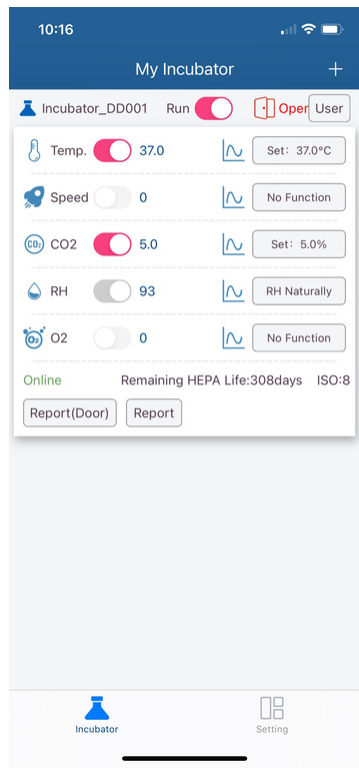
10:16

My Incubator +

Incubator_DD001 Run Oper User

Temp. 37.0 Set：37.0°C

Speed 0 No Function

$CO_2$ CO2 5.0 Set：5.0%

RH 93 RH Naturally

$O_2$ O2 0 No Function

Online Remaining HEPA Life:308days ISO:8

Report(Door) Report

Incubator Setting